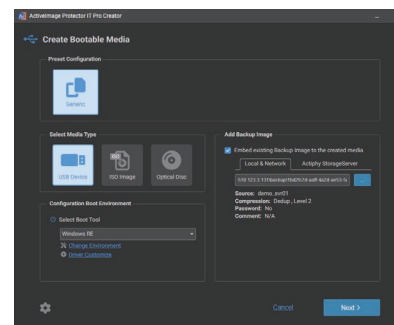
ActiveImage Protector IT Pro Creator

Create Bootable Media

Preset Configuration

Generic

Select Media Type

USB Device

ISO Image

Optical Disc

Add Backup Image

Embed existing Backup Image to the created media

Local & Network

Actiphy StorageServer

\\10.121.3.11\backup\fbd0fc24-adf-4e24-ae53-fc

...

Source: demo_svr01

Compression: Dedup , Level 2

Password: No

Comment: N/A

Configuration Boot Environment

Select Boot Tool

Windows RE

Change Environment

Driver Customize

Cancel

Next ›